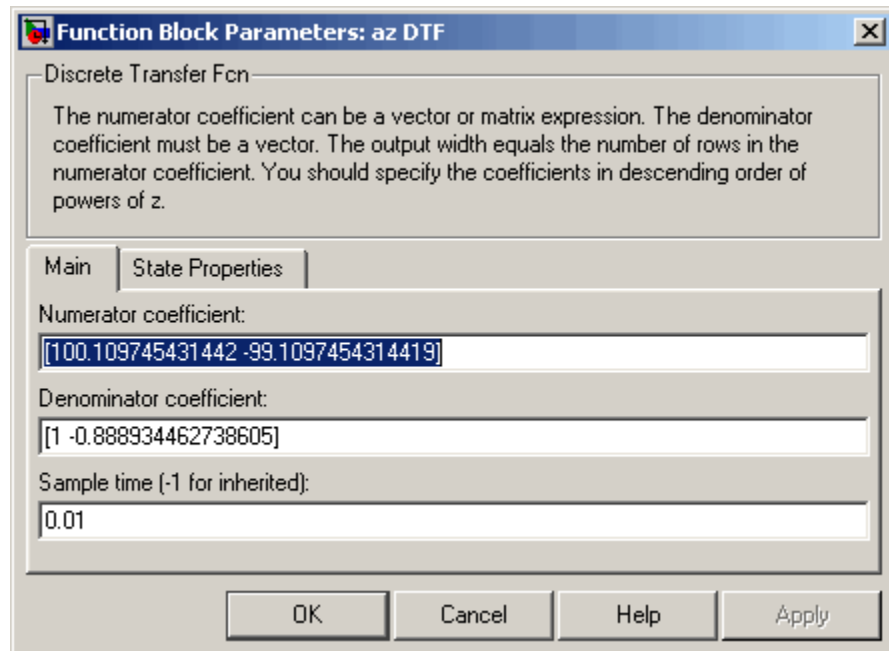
Function Block Parameters: az DTF

Discrete Transfer Fcn

The numerator coefficient can be a vector or matrix expression. The denominator coefficient must be a vector. The output width equals the number of rows in the numerator coefficient. You should specify the coefficients in descending order of powers of z.

Main | State Properties

Numerator coefficient:
[100.109745431442 -99.1097454314419]

Denominator coefficient:
[1 -0.888934462738605]

Sample time (-1 for inherited):
0.01

OK | Cancel | Help | Apply